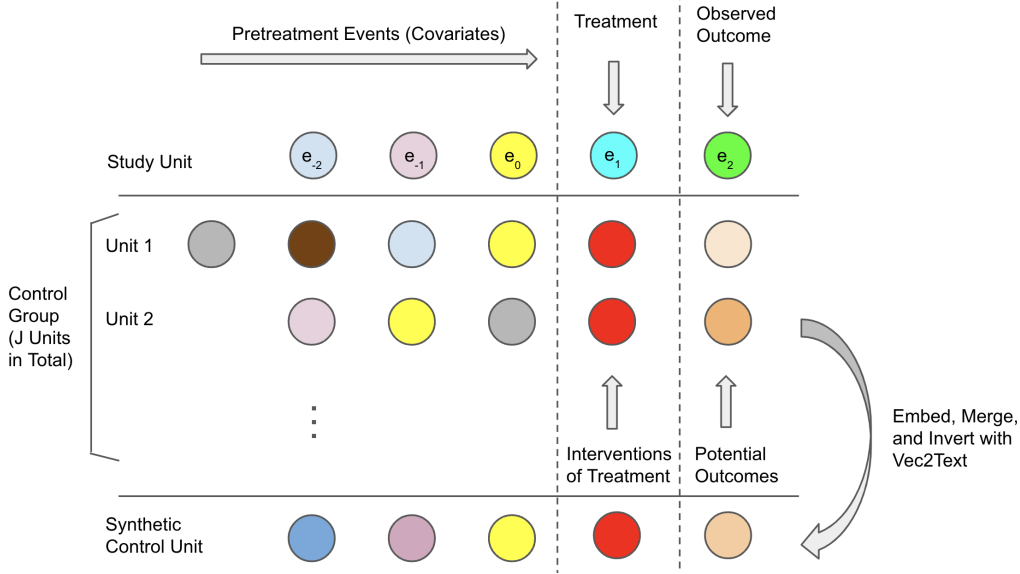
Pretreatment Events (Covariates)

Treatment

Observed Outcome

Study Unit

$e_{-2}$

$e_{-1}$

$e_0$

$e_1$

$e_2$

Control Group (J Units in Total)

Unit 1

Unit 2

⋮

Interventions of Treatment

Potential Outcomes

Embed, Merge, and Invert with Vec2Text

Synthetic Control Unit